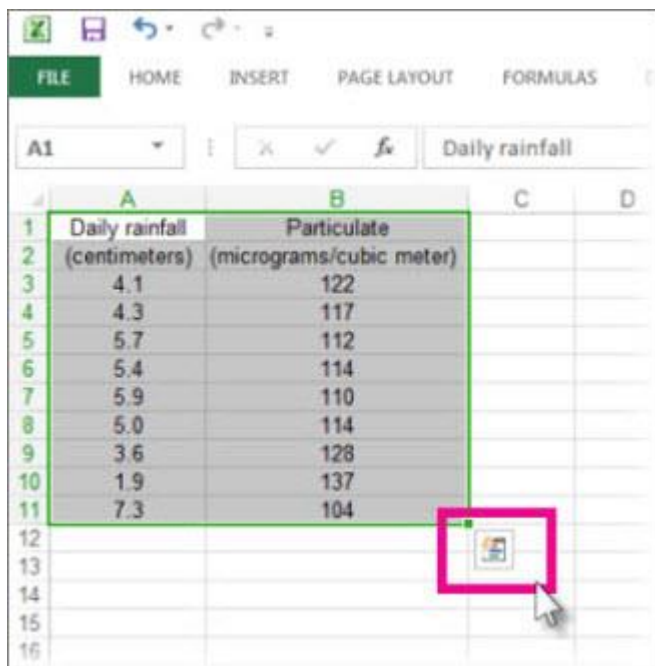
FILE HOME INSERT PAGE LAYOUT FORMULAS

A1 Daily rainfall

| | A | B | C | D |
|---|---|---|---|---|
| 1 | Daily rainfall | Particulate | | |
| 2 | (centimeters) | (micrograms/cubic meter) | | |
| 3 | 4.1 | 122 | | |
| 4 | 4.3 | 117 | | |
| 5 | 5.7 | 112 | | |
| 6 | 5.4 | 114 | | |
| 7 | 5.9 | 110 | | |
| 8 | 5.0 | 114 | | |
| 9 | 3.6 | 128 | | |
| 10 | 1.9 | 137 | | |
| 11 | 7.3 | 104 | | |
| 12 | | | | |
| 13 | | | | |
| 14 | | | | |
| 15 | | | | |
| 16 | | | | |